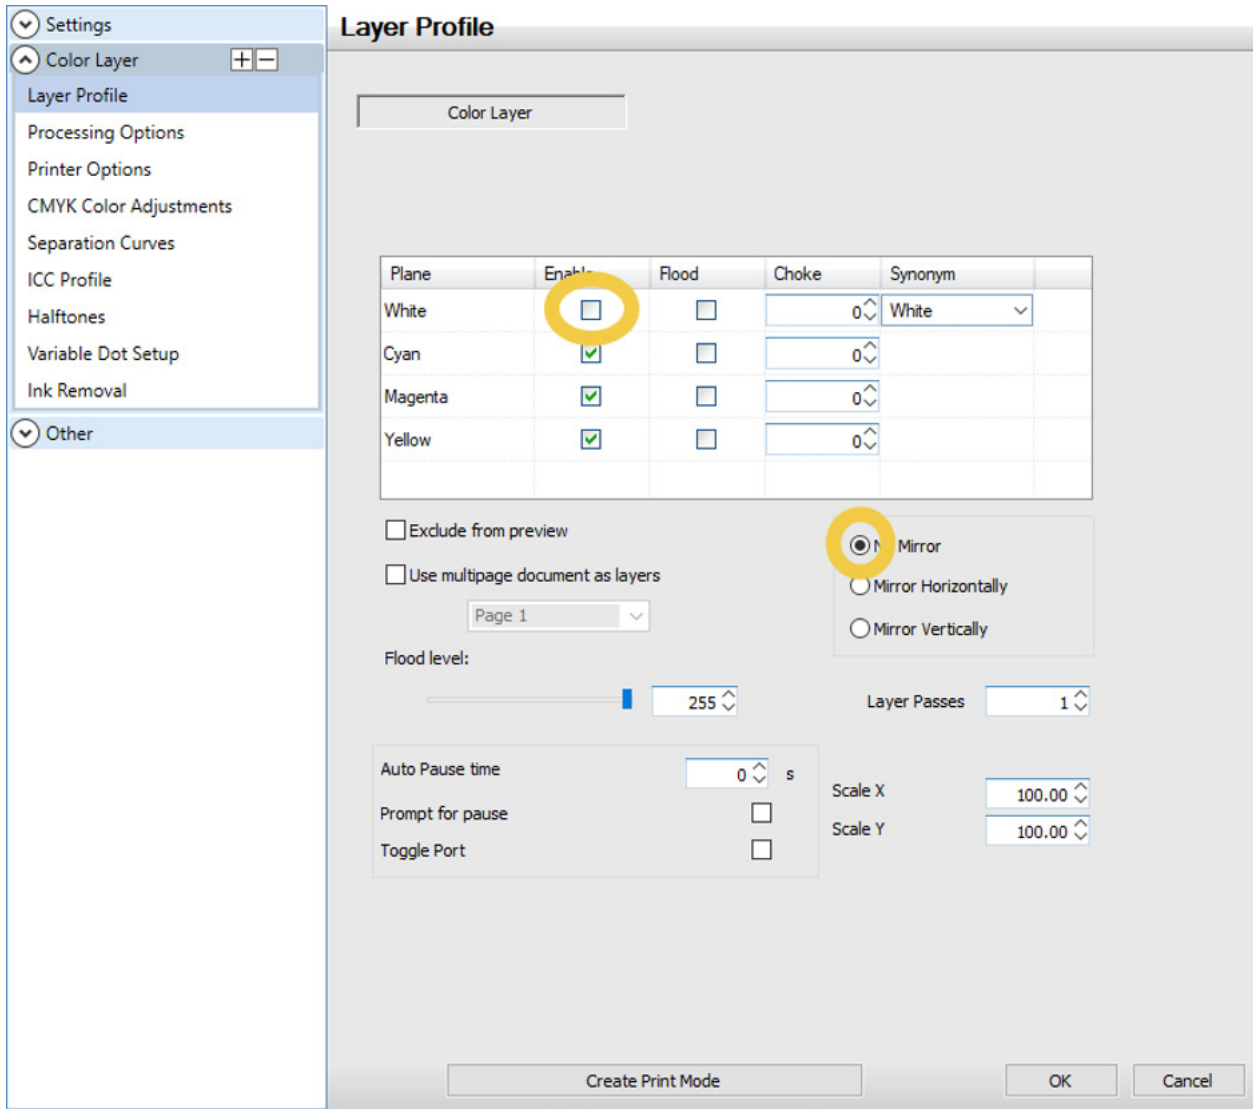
Settings
Color Layer
Layer Profile
Processing Options
Printer Options
CMYK Color Adjustments
Separation Curves
ICC Profile
Halftones
Variable Dot Setup
Ink Removal
Other

Layer Profile

Color Layer

| Plane | Enab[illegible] | Flood | Choke | Synonym |
|---|---|---|---|---|
| White | | | 0 | White |
| Cyan | | | 0 | |
| Magenta | | | 0 | |
| Yellow | | | 0 | |

Exclude from preview
Use multipage document as layers
Page 1
Flood level:
255

N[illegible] Mirror
Mirror Horizontally
Mirror Vertically

Layer Passes 1

Auto Pause time 0 s
Prompt for pause
Toggle Port

Scale X 100.00
Scale Y 100.00

Create Print Mode
OK
Cancel